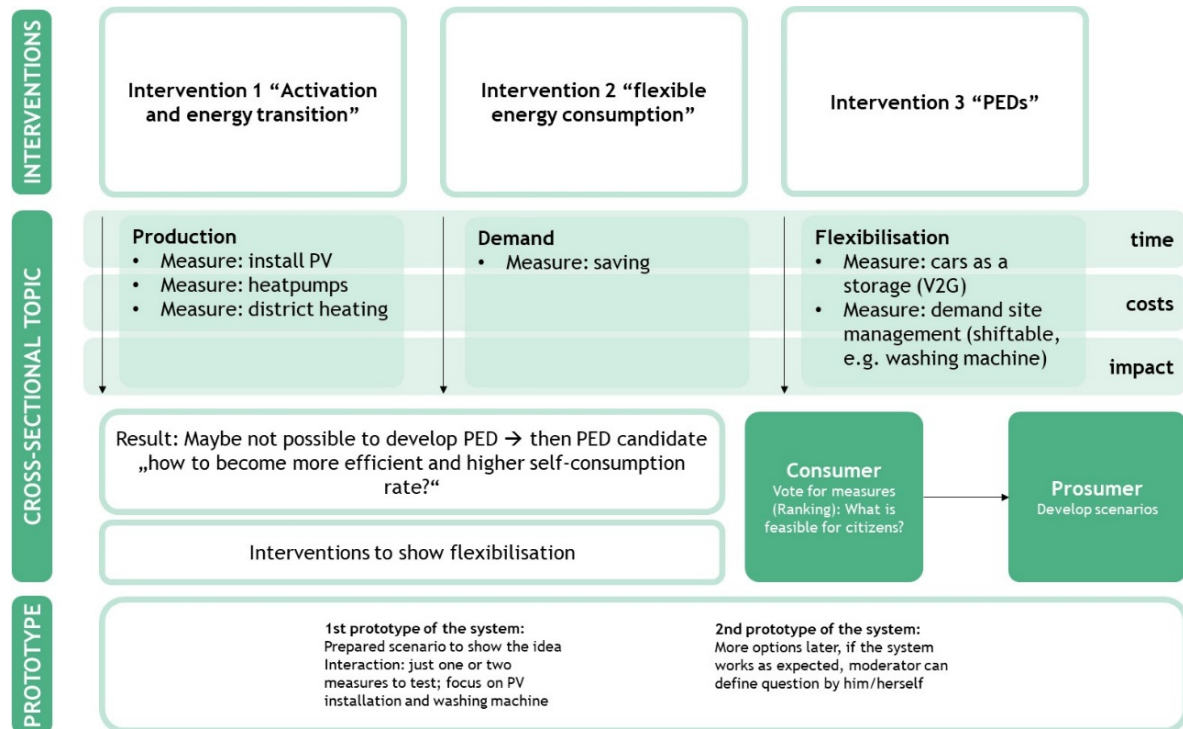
INTERVENTIONS

Intervention 1 “Activation and energy transition”

Intervention 2 “flexible energy consumption”

Intervention 3 “PEDs”

CROSS-SECTIONAL TOPIC

Production
• Measure: install PV
• Measure: heatpumps
• Measure: district heating

Demand
• Measure: saving

Flexibilisation
• Measure: cars as a storage (V2G)
• Measure: demand site management (shiftable, e.g. washing machine)

time

costs

impact

Result: Maybe not possible to develop PED → then PED candidate „how to become more efficient and higher self-consumption rate?“

Interventions to show flexibilisation

Consumer
Vote for measures (Ranking): What is feasible for citizens?

Prosumer
Develop scenarios

PROTOTYPE

1st prototype of the system:
Prepared scenario to show the idea
Interaction: just one or two measures to test; focus on PV installation and washing machine

2nd prototype of the system:
More options later, if the system works as expected, moderator can define question by him/herself